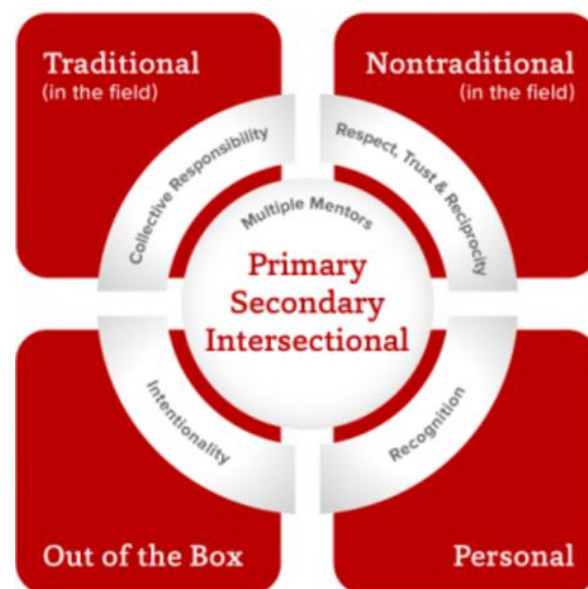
Traditional
(in the field)

Nontraditional
(in the field)

Collective Responsibility

Respect, Trust & Reciprocity

Multiple Mentors

Primary
Secondary
Intersectional

Intentionality

Recognition

Out of the Box

Personal